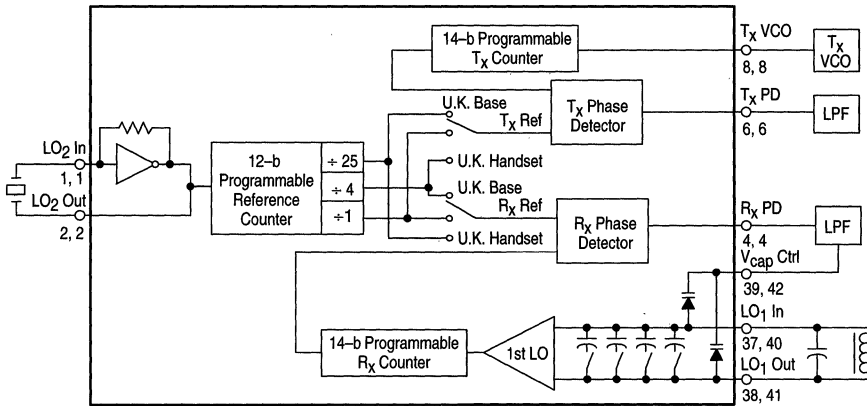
14–b Programmable $T_X$ Counter

$T_X$ VCO
8, 8

$T_X$ VCO

U.K. Base
$T_X$ Ref

$T_X$ Phase Detector

$T_X$ PD
6, 6

LPF

$LO_2$ In
1, 1

$LO_2$ Out
2, 2

12–b Programmable Reference Counter

÷ 25
÷ 4
÷1

U.K. Handset
U.K. Base
$R_X$ Ref
U.K. Handset

$R_X$ Phase Detector

$R_X$ PD
4, 4

LPF

$V_{cap}$ Ctrl
39, 42

$LO_1$ In
37, 40

14–b Programmable $R_X$ Counter

1st LO

$LO_1$ Out
38, 41